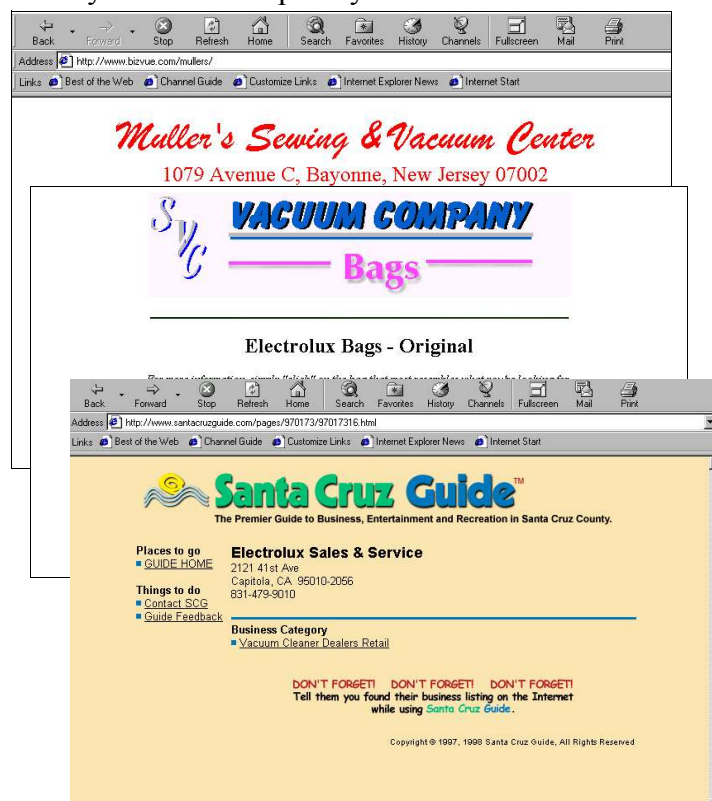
Back Forward Stop Refresh Home Search Favorites History Channels Fullscreen Mail Print

Address http://www.bizvue.com/mullers/

Links Best of the Web Channel Guide Customize Links Internet Explorer News Internet Start

Muller's Sewing & Vacuum Center

1079 Avenue C, Bayonne, New Jersey 07002

SVC VACUUM COMPANY

Bags

Electrolux Bags - Original

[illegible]

Back Forward Stop Refresh Home Search Favorites History Channels Fullscreen Mail Print

Address http://www.santacruzguide.com/pages/970173/97017316.html

Links Best of the Web Channel Guide Customize Links Internet Explorer News Internet Start

Santa Cruz Guide™

The Premier Guide to Business, Entertainment and Recreation in Santa Cruz County.

Places to go
GUIDE HOME

Things to do
Contact SCG
Guide Feedback

Electrolux Sales & Service
2121 41st Ave
Capitola, CA 95010-2056
831-479-9010

Business Category
Vacuum Cleaner Dealers Retail

DON'T FORGET! DON'T FORGET! DON'T FORGET!
Tell them you found their business listing on the Internet while using Santa Cruz Guide.

Copyright © 1997, 1998 Santa Cruz Guide, All Rights Reserved